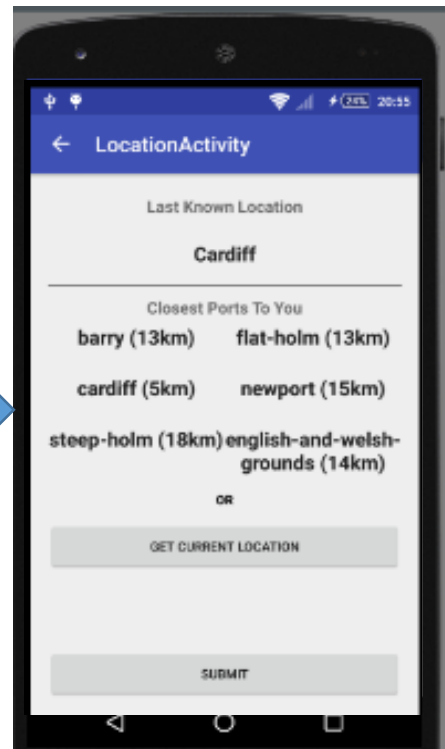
24% 20:55

LocationActivity

Last Known Location

Cardiff

Closest Ports To You

barry (13km)

flat-holm (13km)

cardiff (5km)

newport (15km)

steep-holm (18km)

english-and-welsh-grounds (14km)

OR

GET CURRENT LOCATION

SUBMIT